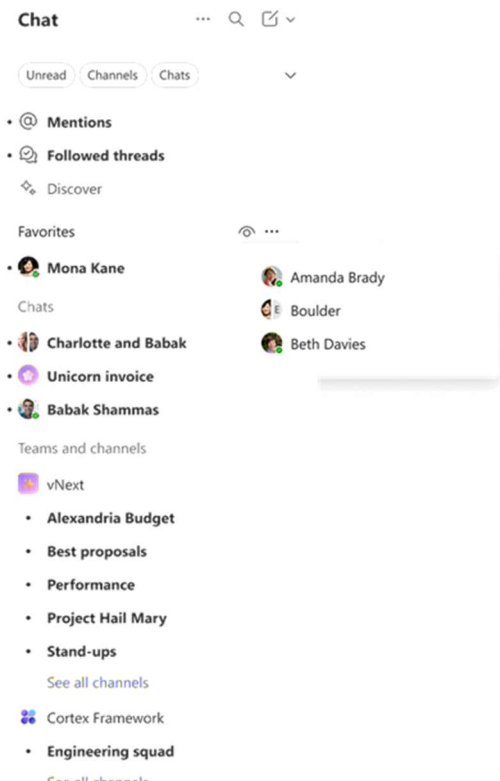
Chat

Unread Channels Chats

Mentions

Followed threads

Discover

Favorites

Mona Kane

Amanda Brady

Boulder

Beth Davies

Chats

Charlotte and Babak

Unicorn invoice

Babak Shammas

Teams and channels

vNext

Alexandria Budget

Best proposals

Performance

Project Hail Mary

Stand-ups

See all channels

Cortex Framework

Engineering squad

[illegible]